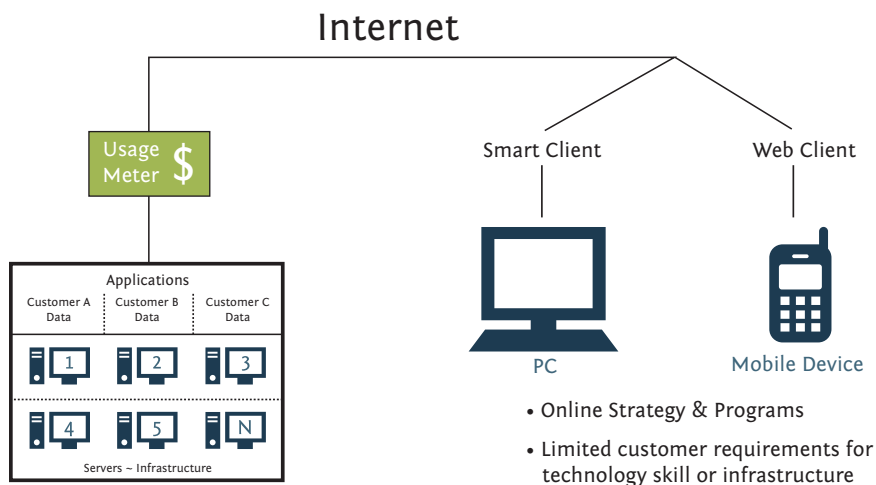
Internet

Usage Meter $

Smart Client

Web Client

Applications

Customer A Data

Customer B Data

Customer C Data

1

2

3

4

5

N

Servers ~ Infrastructure

PC

Mobile Device

• Online Strategy & Programs

• Limited customer requirements for technology skill or infrastructure